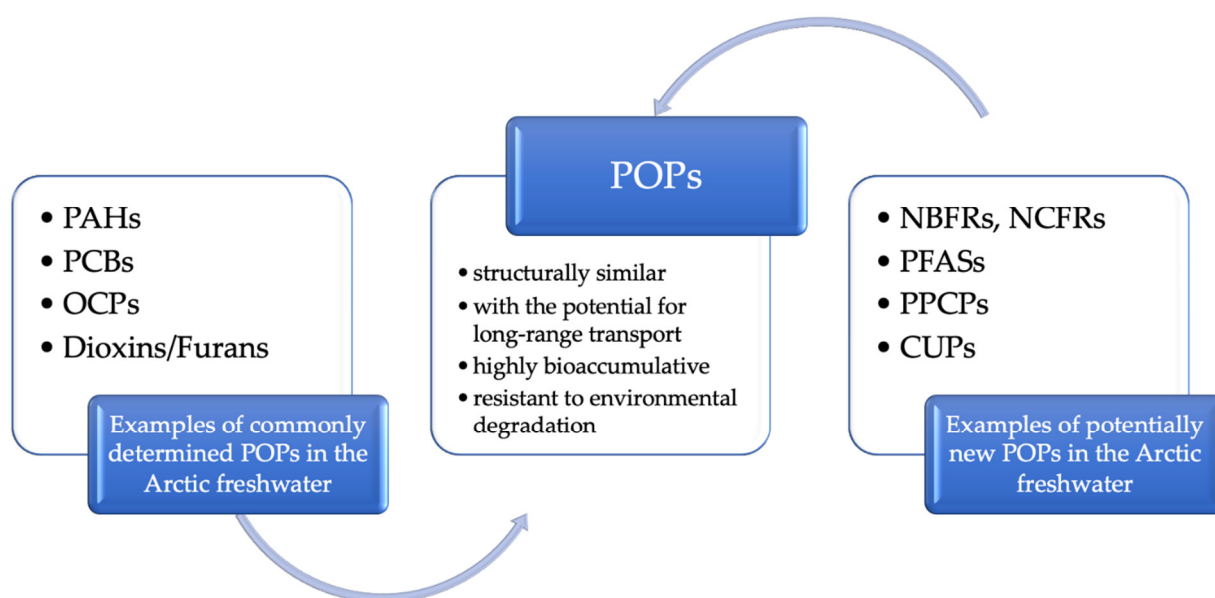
• PAHs
• PCBs
• OCPs
• Dioxins/Furans

Examples of commonly determined POPs in the Arctic freshwater

POPs

• structurally similar
• with the potential for long-range transport
• highly bioaccumulative
• resistant to environmental degradation

• NBFRs, NCFRs
• PFASs
• PPCPs
• CUPs

Examples of potentially new POPs in the Arctic freshwater